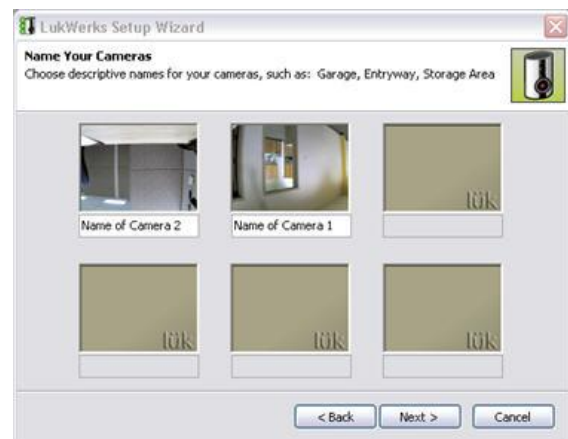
LukWerks Setup Wizard

Name Your Cameras
Choose descriptive names for your cameras, such as: Garage, Entryway, Storage Area

Name of Camera 2

Name of Camera 1

lük

lük

lük

lük

< Back

Next >

Cancel